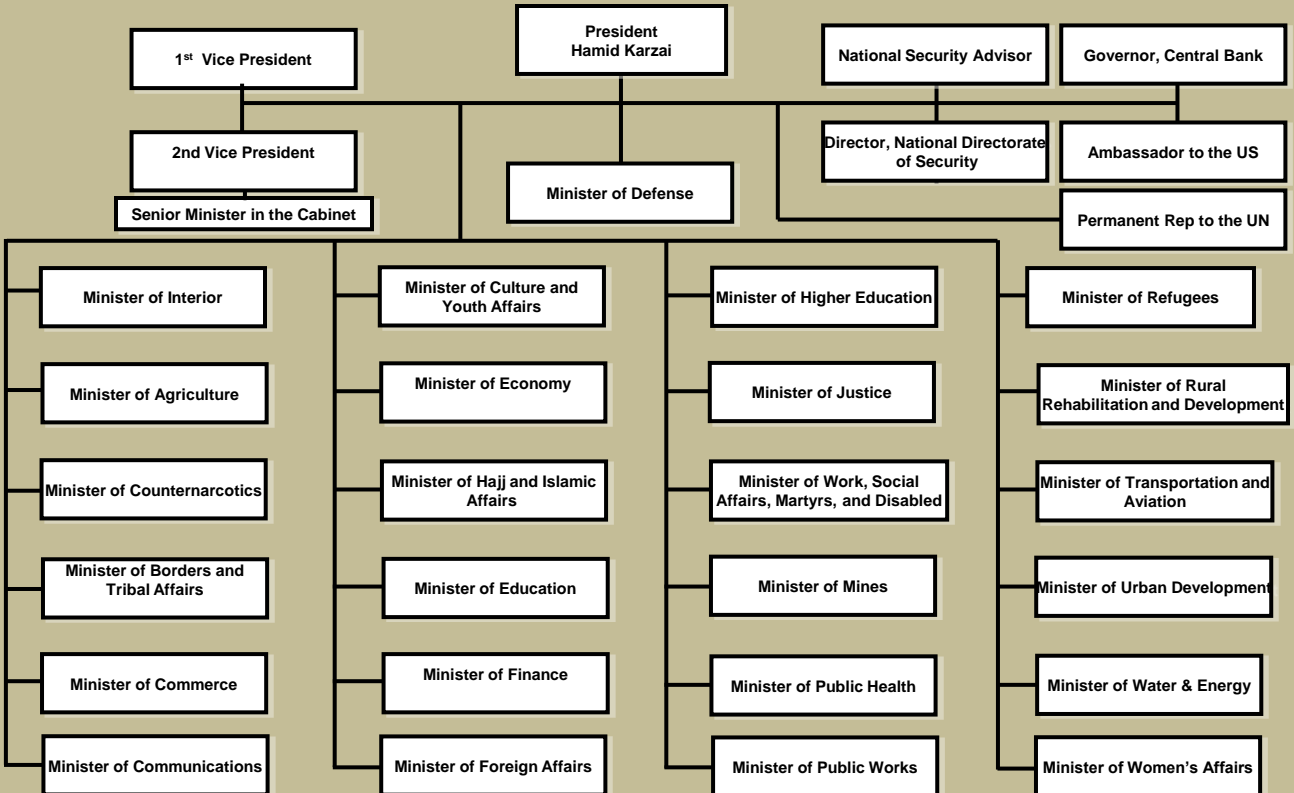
President
Hamid Karzai

1$^{st}$ Vice President

National Security Advisor

Governor, Central Bank

2nd Vice President

Director, National Directorate of Security

Ambassador to the US

Minister of Defense

Senior Minister in the Cabinet

Permanent Rep to the UN

Minister of Interior

Minister of Agriculture

Minister of Counternarcotics

Minister of Borders and Tribal Affairs

Minister of Commerce

Minister of Communications

Minister of Culture and Youth Affairs

Minister of Economy

Minister of Hajj and Islamic Affairs

Minister of Education

Minister of Finance

Minister of Foreign Affairs

Minister of Higher Education

Minister of Justice

Minister of Work, Social Affairs, Martyrs, and Disabled

Minister of Mines

Minister of Public Health

Minister of Public Works

Minister of Refugees

Minister of Rural Rehabilitation and Development

Minister of Transportation and Aviation

Minister of Urban Development

Minister of Water & Energy

Minister of Women's Affairs